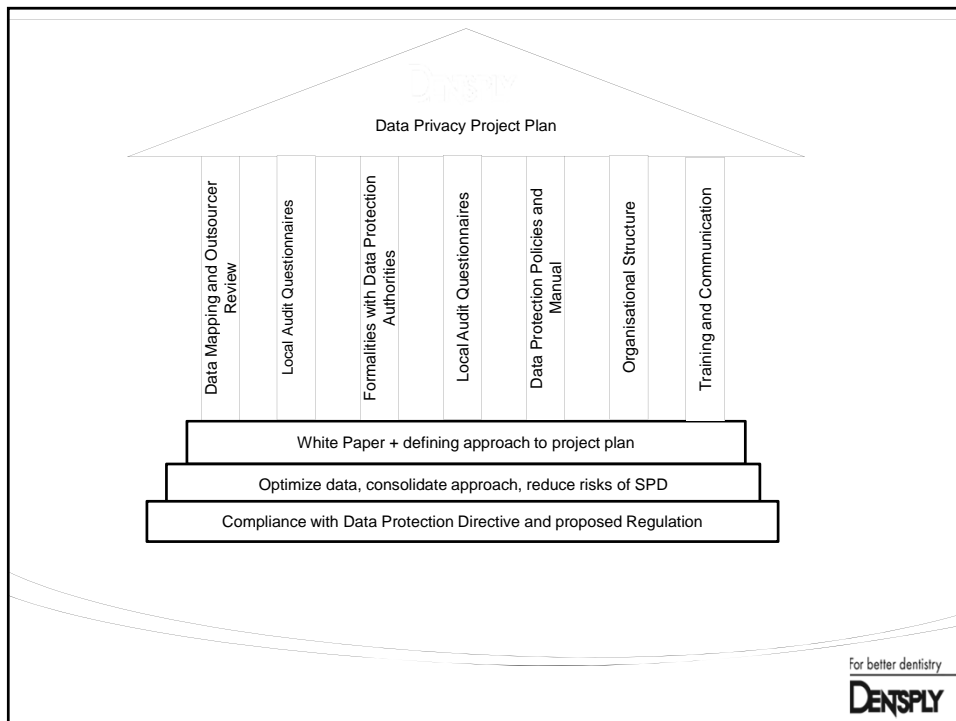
Data Privacy Project Plan

Data Mapping and Outsourcer Review

Local Audit Questionnaires

Formalities with Data Protection Authorities

Local Audit Questionnaires

Data Protection Policies and Manual

Organisational Structure

Training and Communication

White Paper + defining approach to project plan

Optimize data, consolidate approach, reduce risks of SPD

Compliance with Data Protection Directive and proposed Regulation

For better dentistry

DENTSPLY